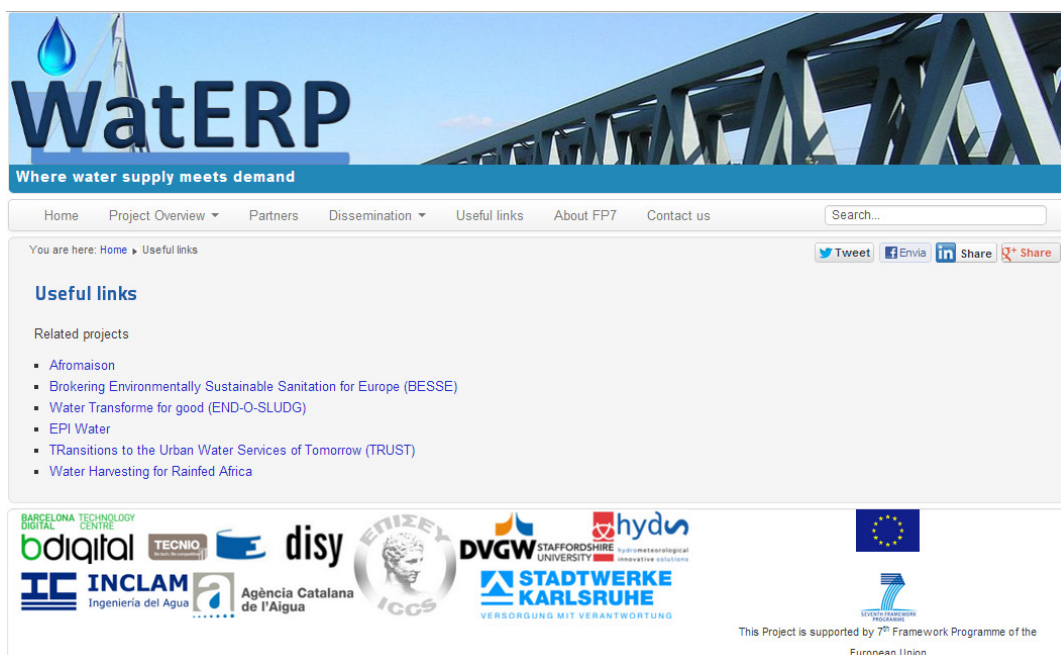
WatERP

Where water supply meets demand

Home Project Overview ▾ Partners Dissemination ▾ Useful links About FP7 Contact us

Search...

You are here: Home ▸ Useful links

Tweet Envia Share Share

Useful links

Related projects

- Afromaison
- Brokering Environmentally Sustainable Sanitation for Europe (BESSE)
- Water Transforme for good (END-O-SLUDG)
- EPI Water
- TRansitions to the Urban Water Services of Tomorrow (TRUST)
- Water Harvesting for Rainfed Africa

BARCELONA DIGITAL TECHNOLOGY CENTRE bdigital TECNIO disy ΕΠΙΣΕΥ ICCS DVGW STAFFORDSHIRE UNIVERSITY hydrometeorological innovative solutions INCLAM Ingeniería del Agua Agència Catalana de l'Aigua STADTWERKE KARLSRUHE VERSORGUNG MIT VERANTWORTUNG

SEVENTH FRAMEWORK PROGRAMME

This Project is supported by 7$^{th}$ Framework Programme of the European Union